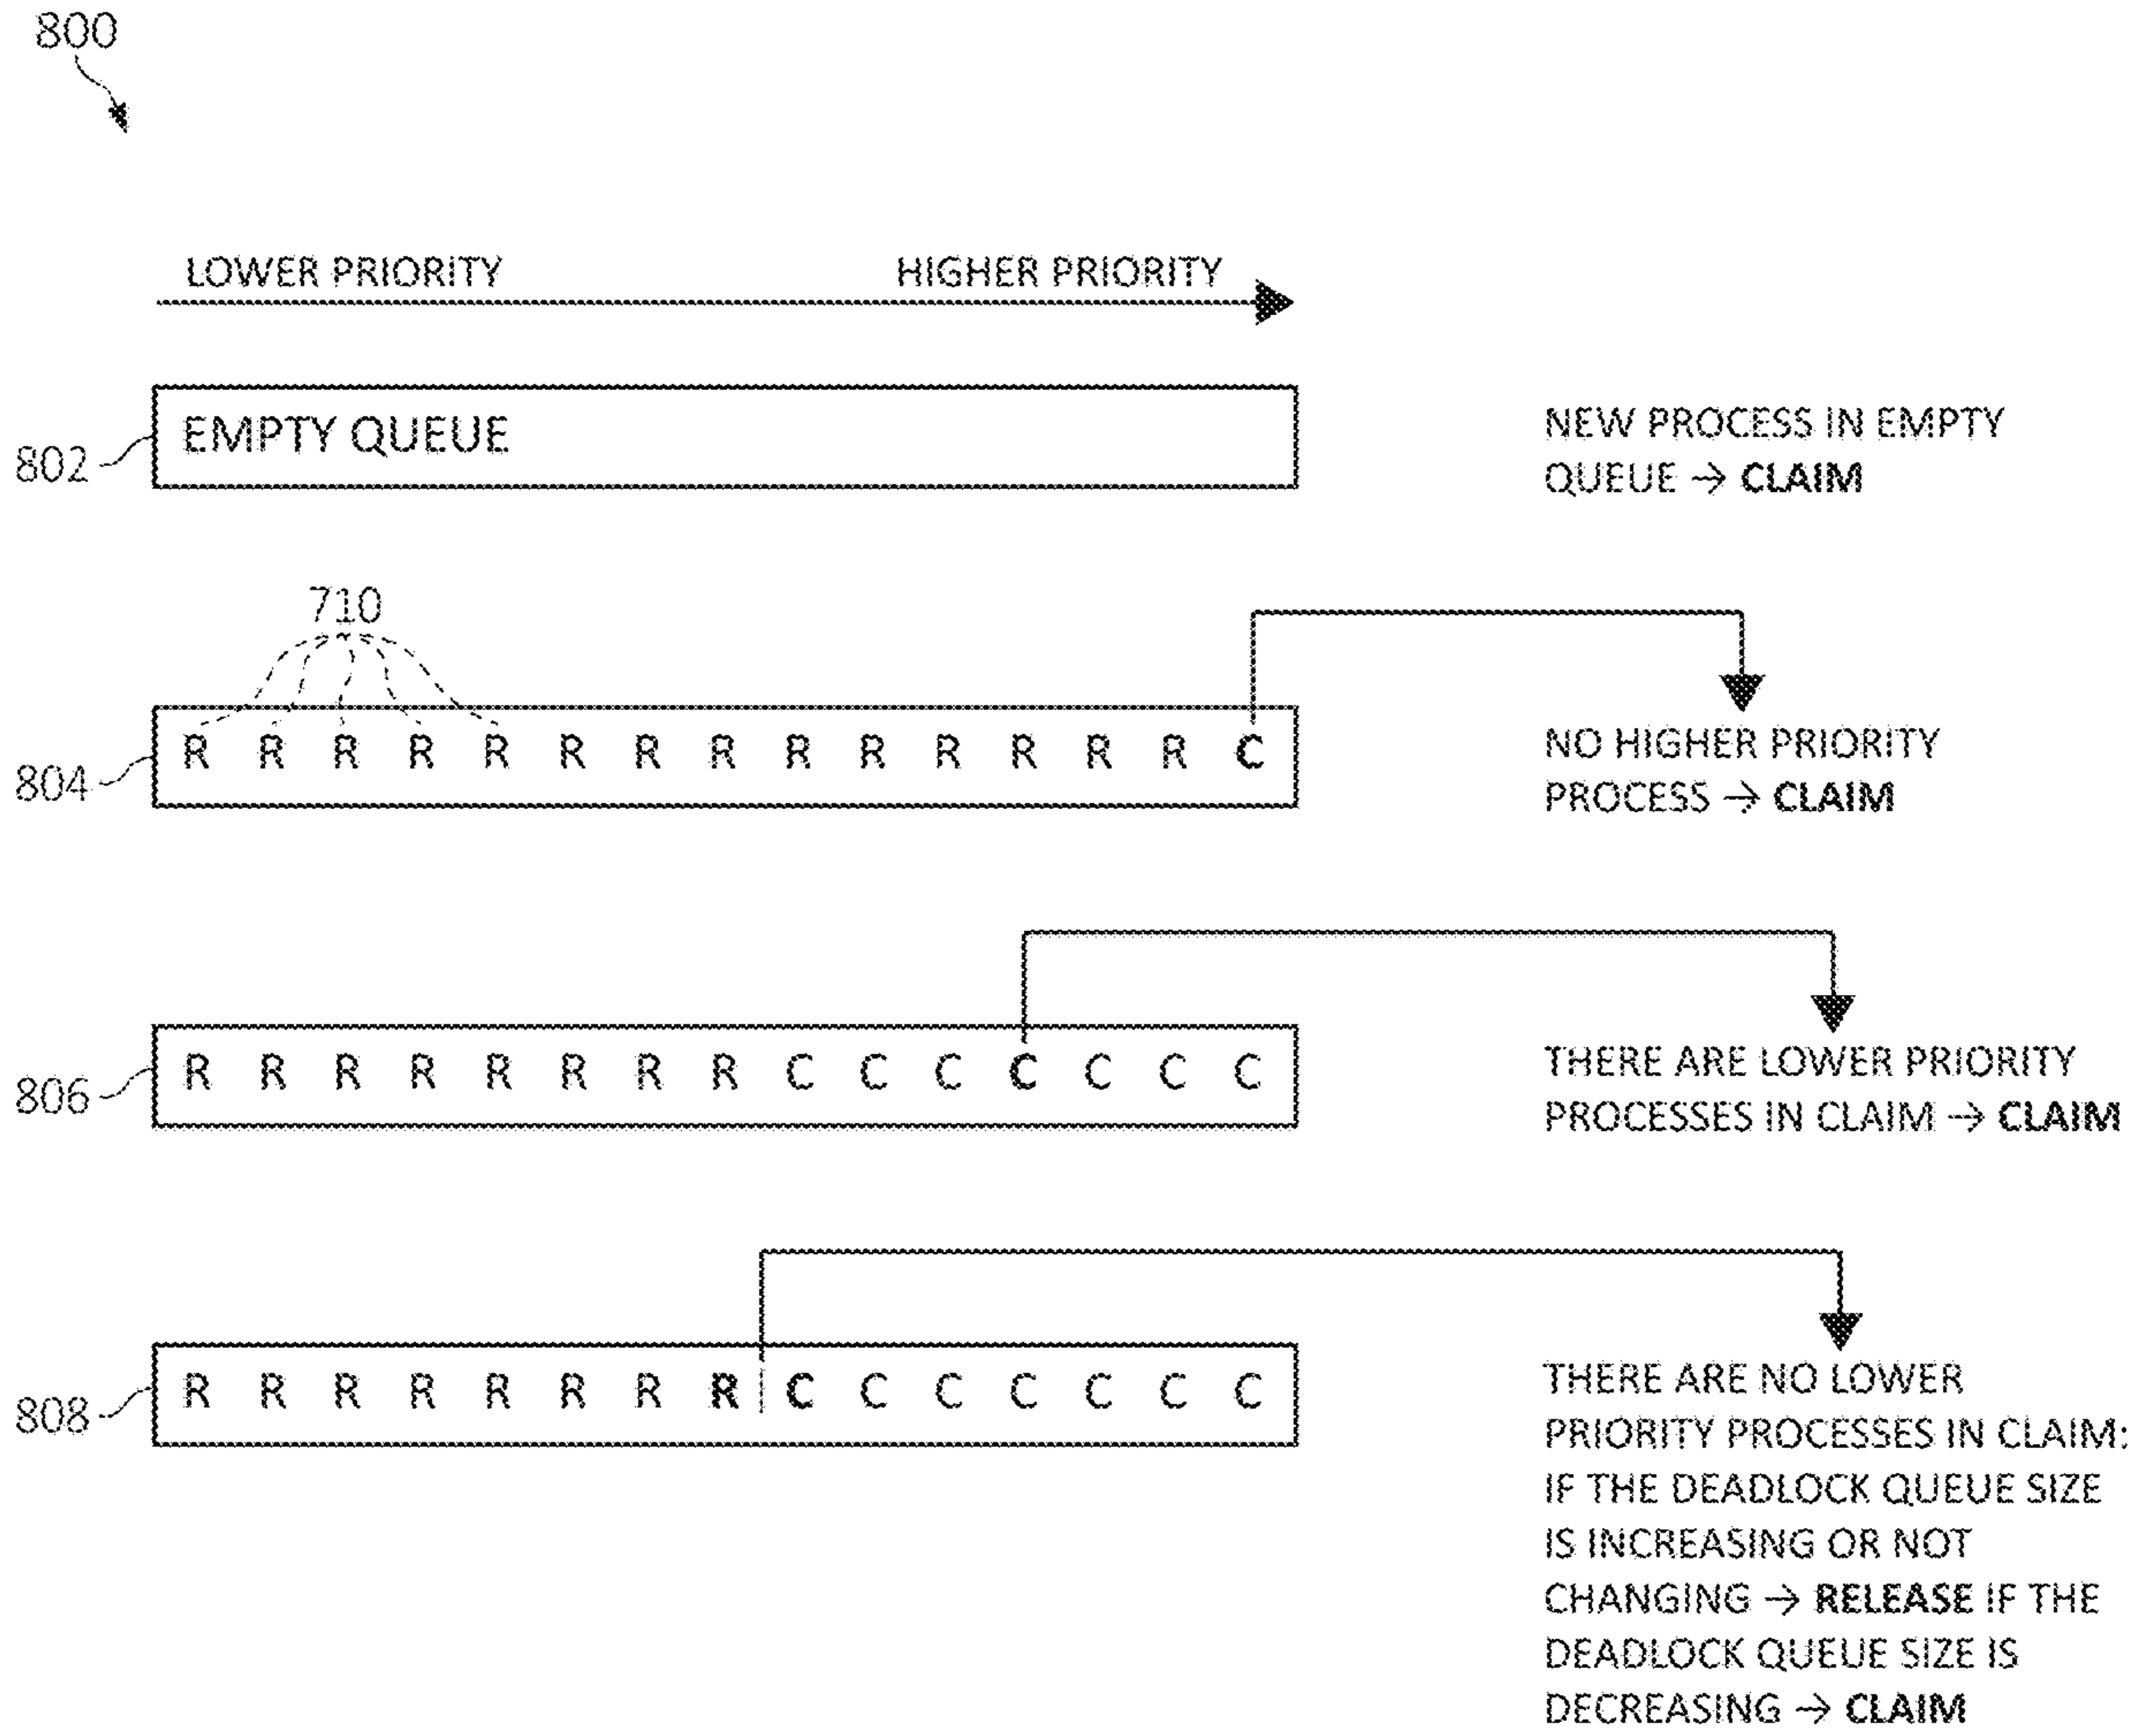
800

LOWER PRIORITY HIGHER PRIORITY

802 EMPTY QUEUE

NEW PROCESS IN EMPTY QUEUE → CLAIM

710

804 R R R R R R R R R R R R R R C

NO HIGHER PRIORITY PROCESS → CLAIM

806 R R R R R R R R C C C C C C C

THERE ARE LOWER PRIORITY PROCESSES IN CLAIM → CLAIM

808 R R R R R R R R C C C C C C C

THERE ARE NO LOWER PRIORITY PROCESSES IN CLAIM: IF THE DEADLOCK QUEUE SIZE IS INCREASING OR NOT CHANGING → RELEASE IF THE DEADLOCK QUEUE SIZE IS DECREASING → CLAIM